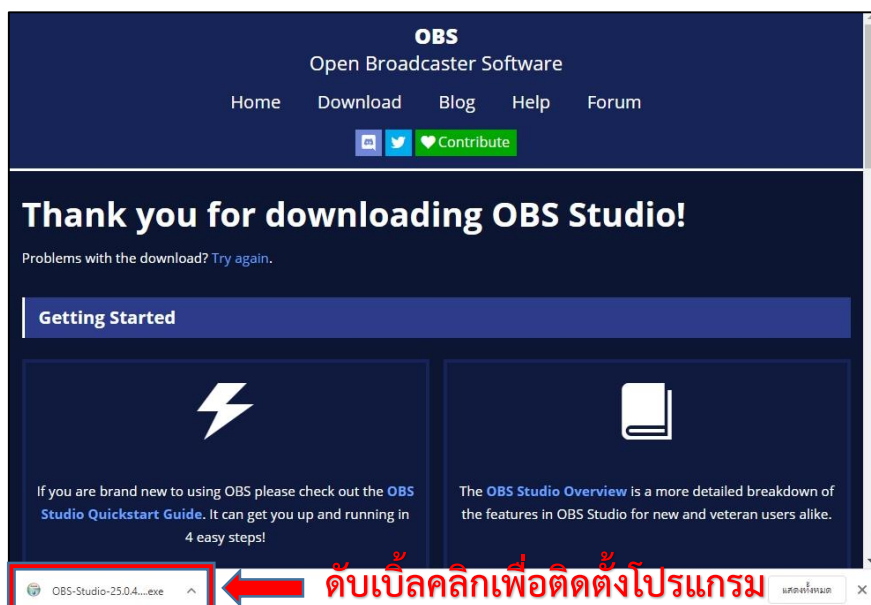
OBS
Open Broadcaster Software

Home Download Blog Help Forum

Contribute

Thank you for downloading OBS Studio!

Problems with the download? Try again.

Getting Started

If you are brand new to using OBS please check out the OBS Studio Quickstart Guide. It can get you up and running in 4 easy steps!

The OBS Studio Overview is a more detailed breakdown of the features in OBS Studio for new and veteran users alike.

OBS-Studio-25.0.4....exe

ดับเบิ้ลคลิกเพื่อติดตั้งโปรแกรม

แสดงทั้งหมด